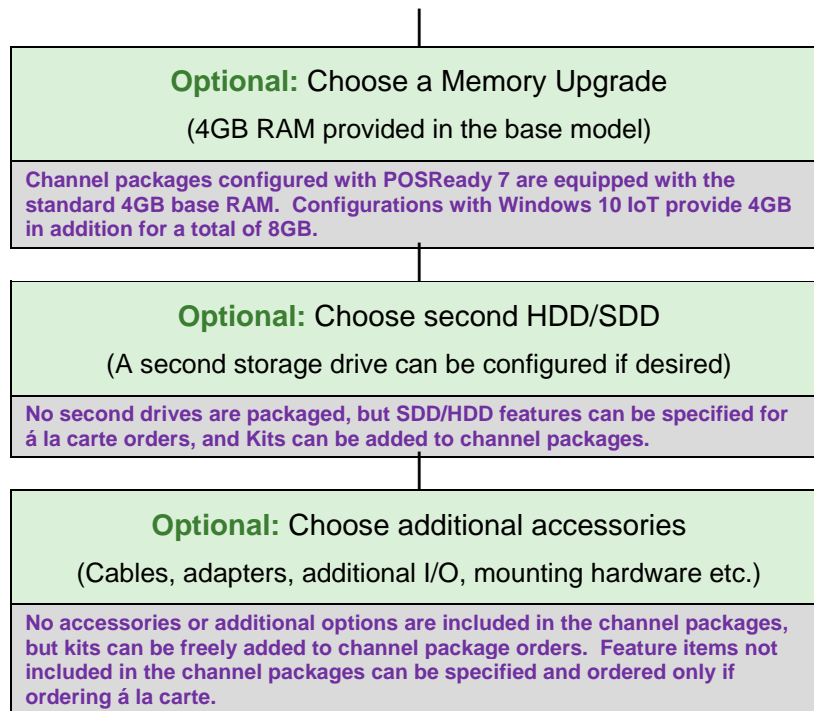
**Optional:** Choose a Memory Upgrade

(4GB RAM provided in the base model)

Channel packages configured with POSReady 7 are equipped with the standard 4GB base RAM. Configurations with Windows 10 IoT provide 4GB in addition for a total of 8GB.

**Optional:** Choose second HDD/SDD

(A second storage drive can be configured if desired)

No second drives are packaged, but SDD/HDD features can be specified for á la carte orders, and Kits can be added to channel packages.

**Optional:** Choose additional accessories

(Cables, adapters, additional I/O, mounting hardware etc.)

No accessories or additional options are included in the channel packages, but kits can be freely added to channel package orders. Feature items not included in the channel packages can be specified and ordered only if ordering á la carte.